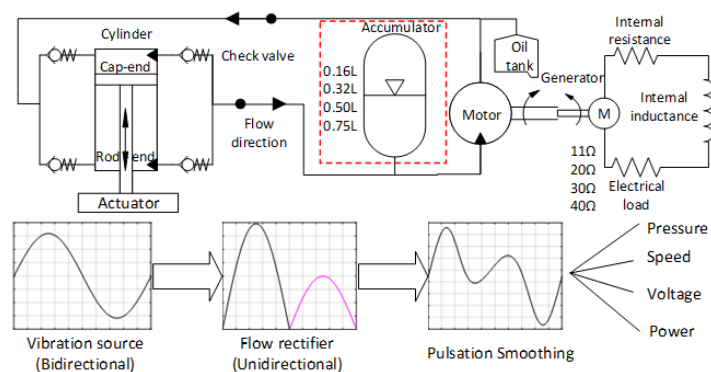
Cylinder
Cap-end
Rod end
Check valve
Actuator
Accumulator
0.16L
0.32L
0.50L
0.75L
Flow direction
Oil tank
Motor
Generator
M
Internal resistance
Internal inductance
11Ω
20Ω
30Ω
40Ω
Electrical load
Pressure
Speed
Voltage
Power
Vibration source (Bidirectional)
Flow rectifier (Unidirectional)
Pulsation Smoothing